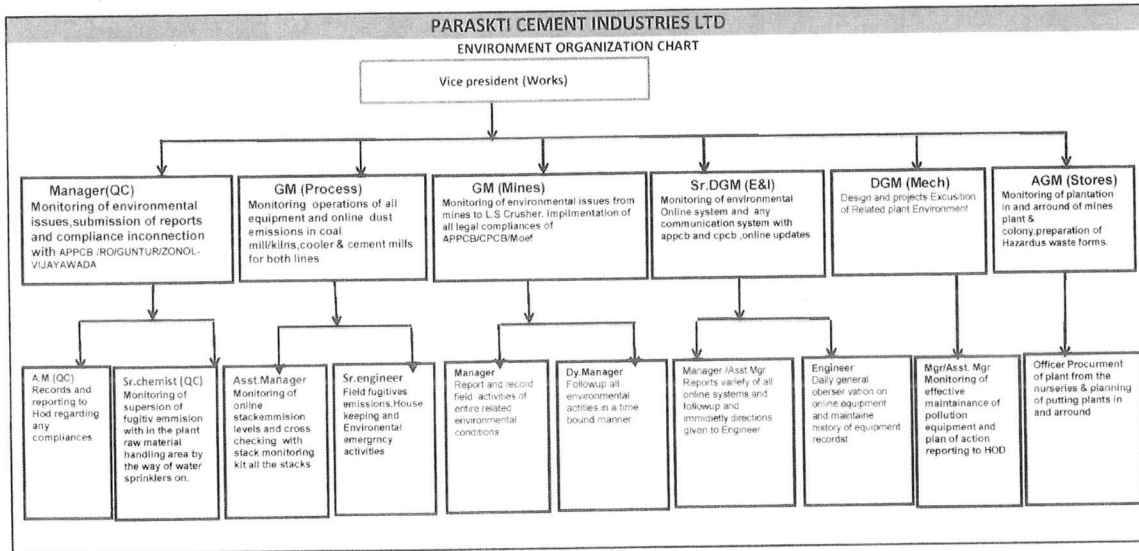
PARASKTI CEMENT INDUSTRIES LTD

ENVIRONMENT ORGANIZATION CHART

Vice president (Works)

Manager(QC)
Monitoring of environmental issues,submission of reports and compliance inconnection with APPCB /RO/GUNTUR/ZONOL-VIJAYAWADA

GM (Process)
Monitoring operations of all equipment and online dust emissions in coal mill/kilns,cooler & cement mills for both lines

GM (Mines)
Monitoring of environmental issues from mines to L.S Crusher. Impilmentation of all legal compliances of APPCB/CPCB/Moef

Sr.DGM (E&I)
Monitoring of environmental Online system and any communication system with appcb and cpcb ,online updates

DGM (Mech)
Design and projects Excusition of Related plant Environment

AGM (Stores)
Monitoring of plantation in and arround of mines plant & colony,preparation of Hazardus waste forms.

A.M (QC)
Records and reporting to Hod regarding any compliances

Sr.chemist (QC)
Monitoring of supersion of fugitiv emmision with in the plant raw material handling area by the way of water sprinklers on.

Asst.Manager
Monitoring of online stackemmision levels and cross checking with stack monitoring kit all the stacks

Sr.engineer
Field fugitives emissions.House keeping and Environental emergrncy activities

Manager
Report and record field activities of entire related environmental conditions

Dy.Manager
Followup all environmental actifies in a time bound manner

Manager /Asst Mgr
Reports variety of all online systems and followup and immidietly directions given to Engineer

Engineer
Daily general oberser vation on online equipment and maintaine history of equipment recordst

Mgr/Asst. Mgr
Monitoring of effective maintainance of pollution equipment and plan of action reporting to HOD

Officer Procurment of plant from the nurseries & planning of putting plants in and arround